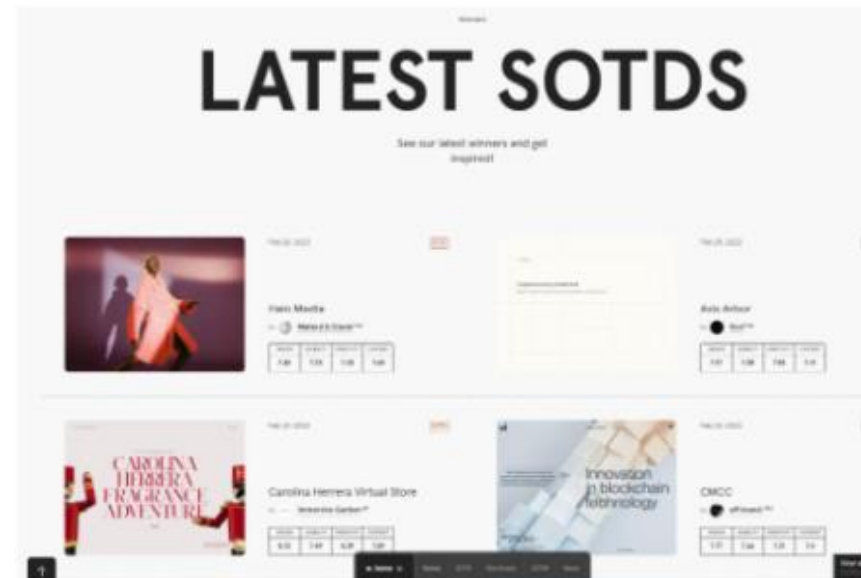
Winners

LATEST SOTDS

See our latest winners and get inspired!

Feb 28, 2022

Yam Media

Feb 28, 2022

Axis Arbor

Feb 25, 2022

CAROLINA HERRERA FRAGRANCE ADVENTURE

Carolina Herrera Virtual Store

Feb 25, 2022

Innovation in blockchain technology

CMCC

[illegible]